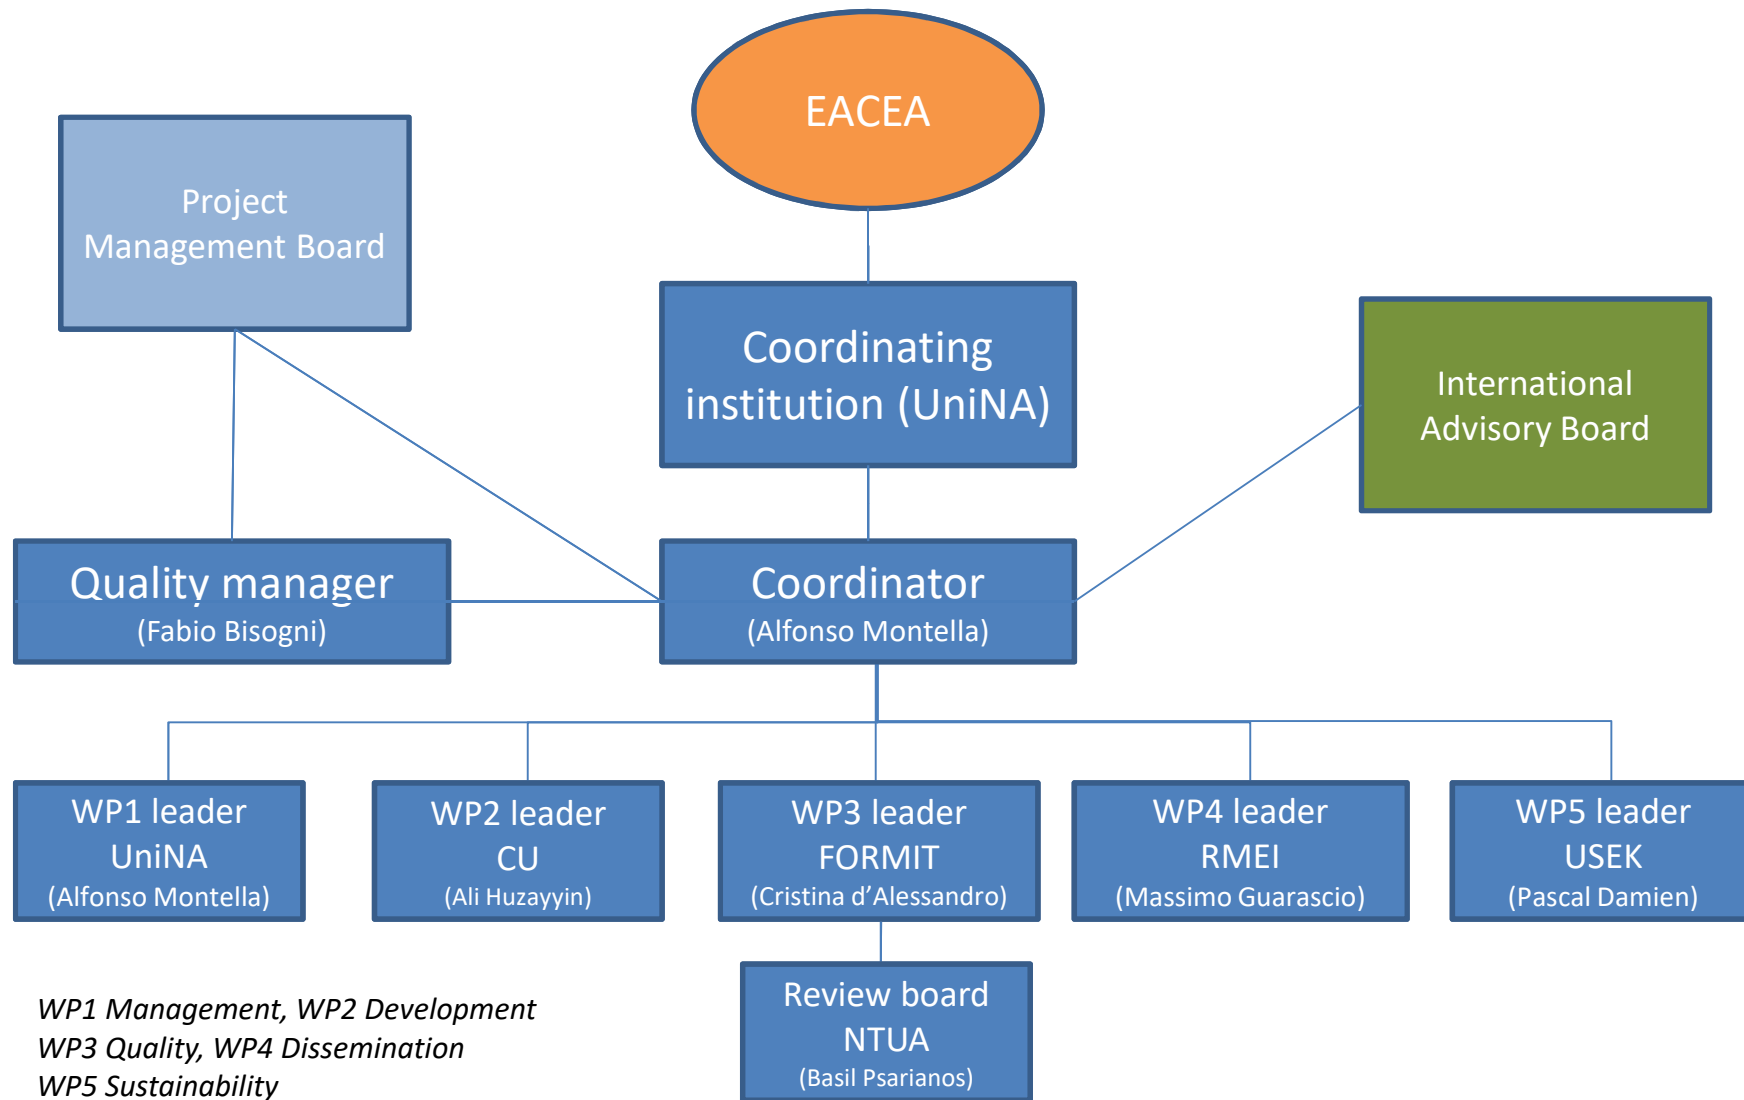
EACEA

Project Management Board

Coordinating institution (UniNA)

International Advisory Board

Quality manager
(Fabio Bisogni)

Coordinator
(Alfonso Montella)

WP1 leader
UniNA
(Alfonso Montella)

WP2 leader
CU
(Ali Huzayyin)

WP3 leader
FORMIT
(Cristina d'Alessandro)

WP4 leader
RMEI
(Massimo Guarascio)

WP5 leader
USEK
(Pascal Damien)

Review board
NTUA
(Basil Psarianos)

WP1 Management, WP2 Development
WP3 Quality, WP4 Dissemination
WP5 Sustainability